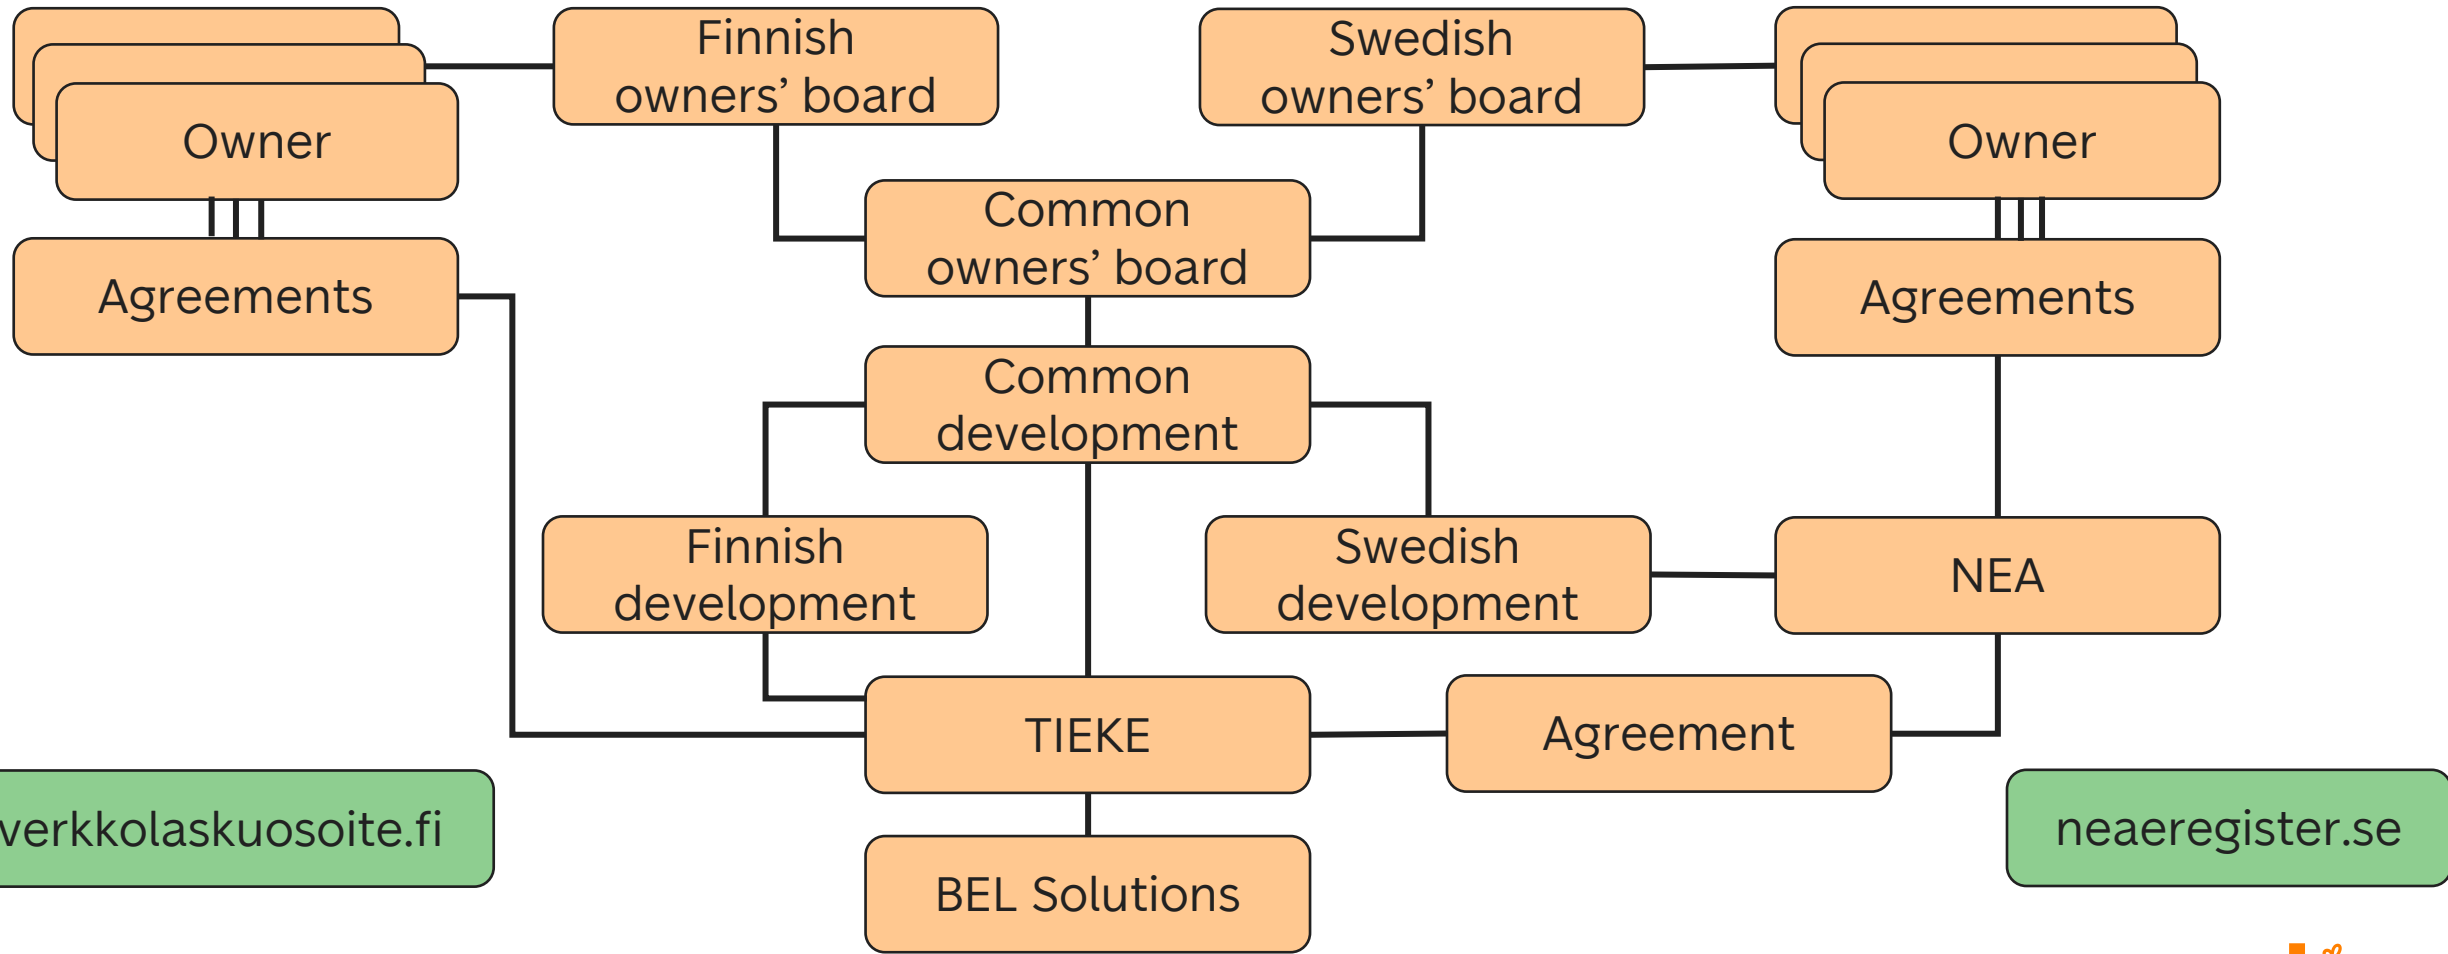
Owner

Finnish owners’ board

Swedish owners’ board

Owner

Common owners’ board

Agreements

Agreements

Common development

Finnish development

Swedish development

NEA

TIEKE

Agreement

verkkolaskuosoite.fi

neaeregister.se

BEL Solutions